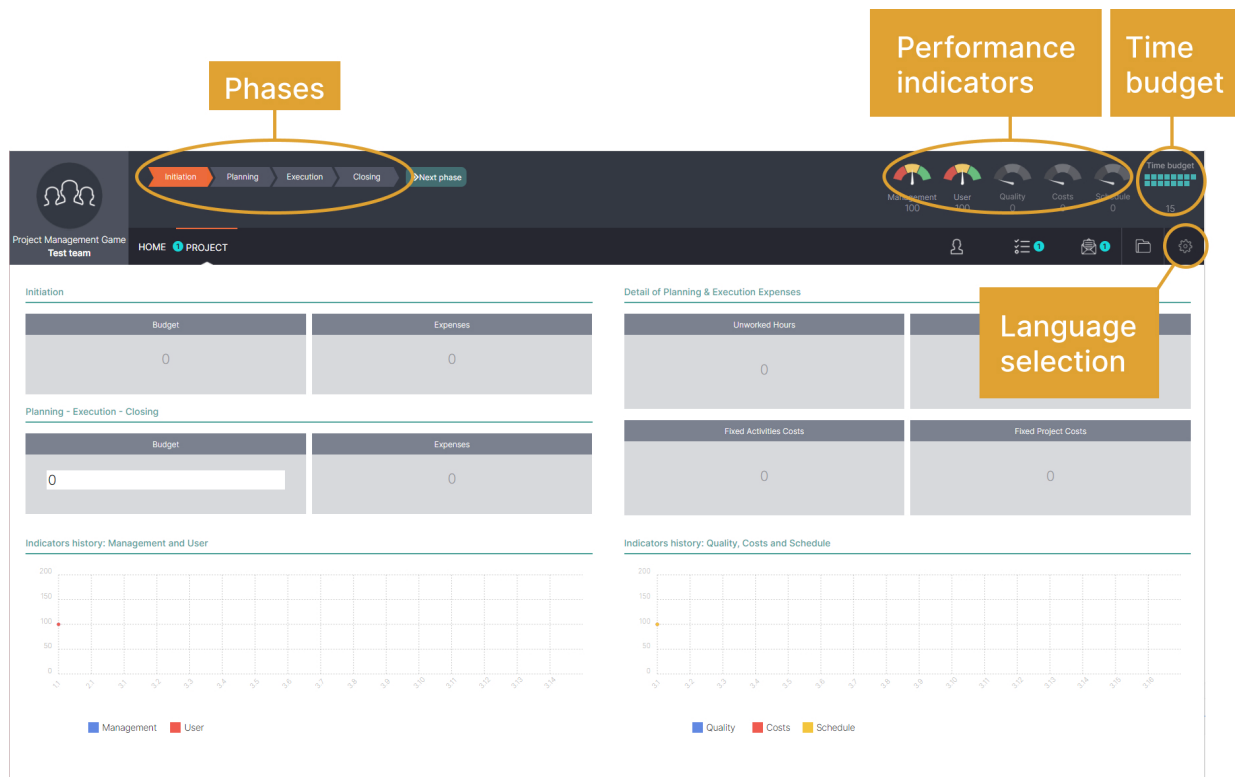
Phases

Performance indicators

Time budget

Project Management Game
Test team

Initiation
Planning
Execution
Closing
Next phase

Management 100
User 100
Quality 0
Costs 0
Schedule 0

Time budget
15

HOME
1 PROJECT
1
1

Language selection

Initiation

| Budget | Expenses |
|---|---|
| 0 | 0 |

Planning - Execution - Closing

| Budget | Expenses |
|---|---|
| 0 | 0 |

Detail of Planning & Execution Expenses

| Unworked Hours | |
|---|---|
| 0 | |

| Fixed Activities Costs | Fixed Project Costs |
|---|---|
| 0 | 0 |

Indicators history: Management and User

200
150
100
50
0
1.1 2.1 3.1 3.2 3.3 3.4 3.5 3.6 3.7 3.8 3.9 3.10 3.11 3.12 3.13 3.14

Management User

Indicators history: Quality, Costs and Schedule

200
150
100
50
0
1.1 2.1 3.1 3.2 3.3 3.4 3.5 3.6 3.7 3.8 3.9 3.10 3.11 3.12 3.13 3.14 3.15 3.16

Quality Costs Schedule